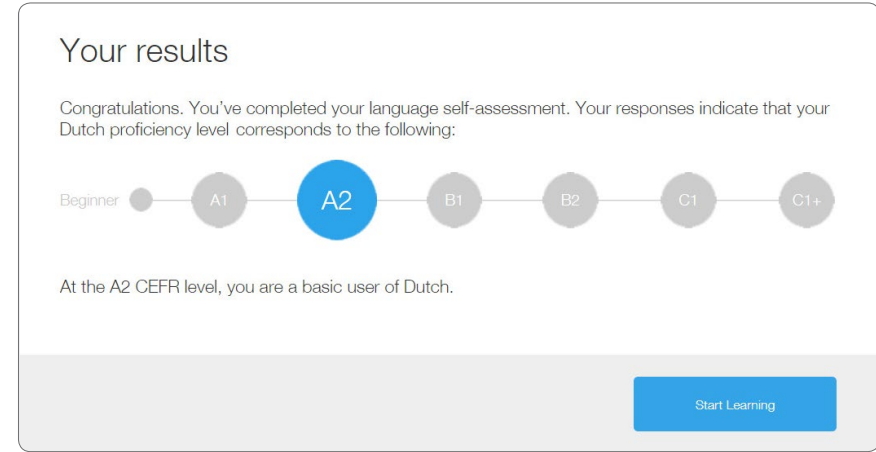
Your results

Congratulations. You've completed your language self-assessment. Your responses indicate that your Dutch proficiency level corresponds to the following:

Beginner A1 A2 B1 B2 C1 C1+

At the A2 CEFR level, you are a basic user of Dutch.

Start Learning